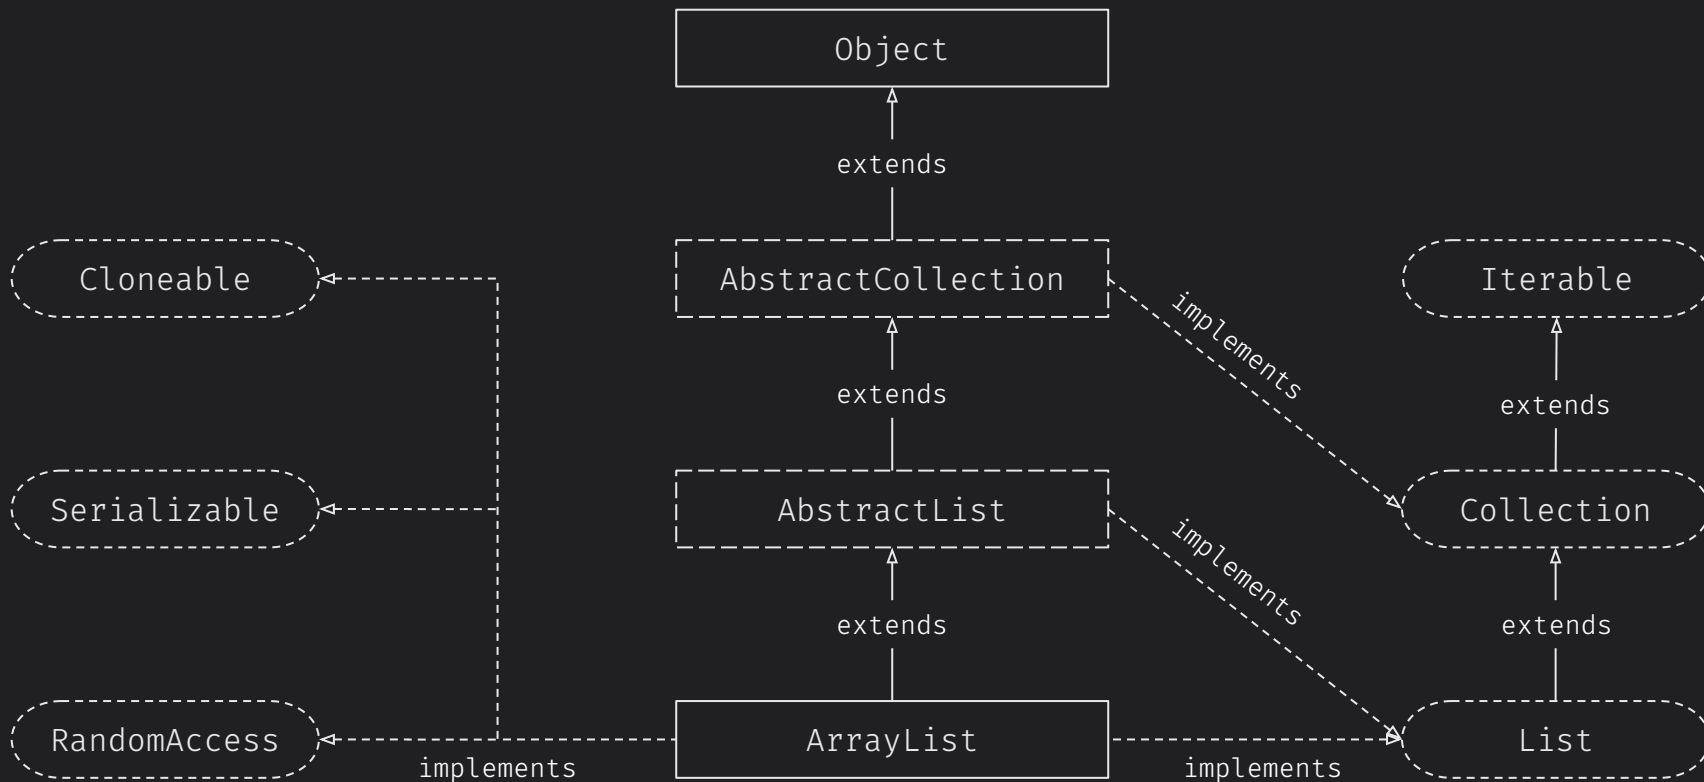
Object

extends

Cloneable

AbstractCollection

implements

Iterable

extends

extends

Serializable

AbstractList

implements

Collection

extends

extends

RandomAccess

ArrayList

List

implements

implements